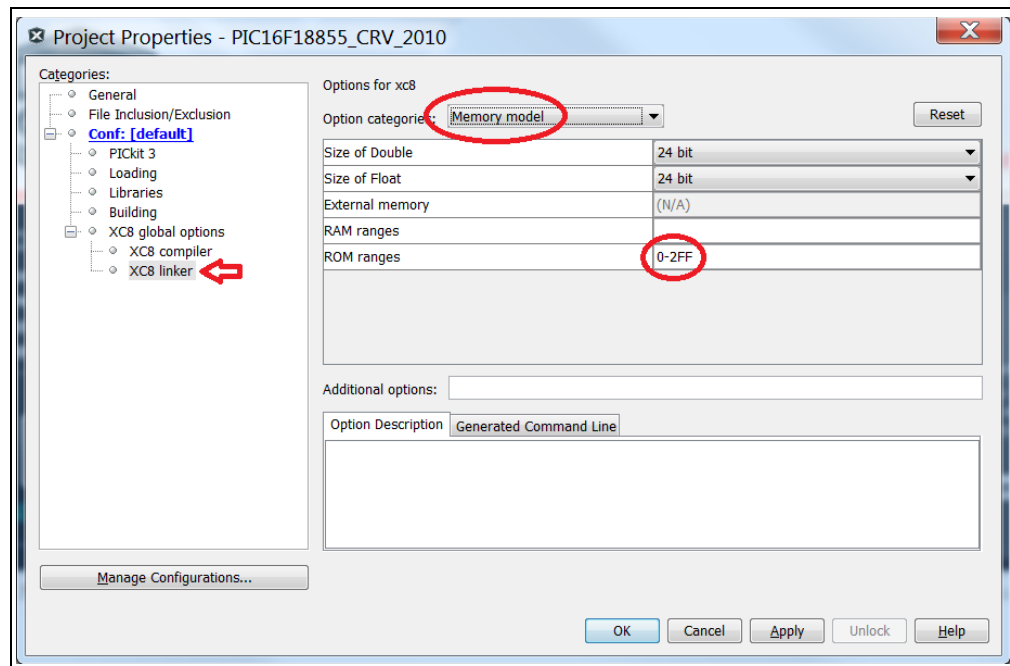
Project Properties - PIC16F18855_CRV_2010

Categories:
General
File Inclusion/Exclusion
Conf: [default]
PICkit 3
Loading
Libraries
Building
XC8 global options
XC8 compiler
XC8 linker

Manage Configurations...

Options for xc8

Option categories: Memory model

Reset

| | |
|---|---|
| Size of Double | 24 bit |
| Size of Float | 24 bit |
| External memory | (N/A) |
| RAM ranges | |
| ROM ranges | 0-2FF |

Additional options:

Option Description
Generated Command Line

OK
Cancel
Apply
Unlock
Help